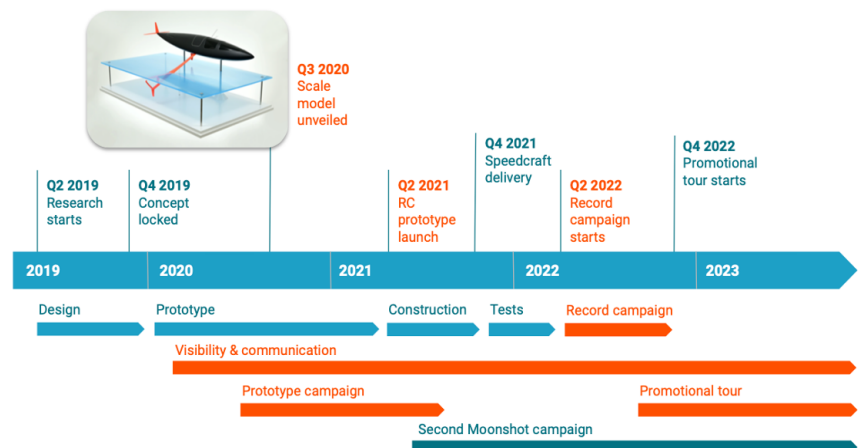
Q3 2020
Scale model unveiled

Q2 2019
Research starts

Q4 2019
Concept locked

Q2 2021
RC prototype launch

Q4 2021
Speedcraft delivery

Q2 2022
Record campaign starts

Q4 2022
Promotional tour starts

2019
2020
2021
2022
2023

Design
Prototype
Construction
Tests
Record campaign

Visibility & communication

Prototype campaign
Promotional tour

Second Moonshot campaign